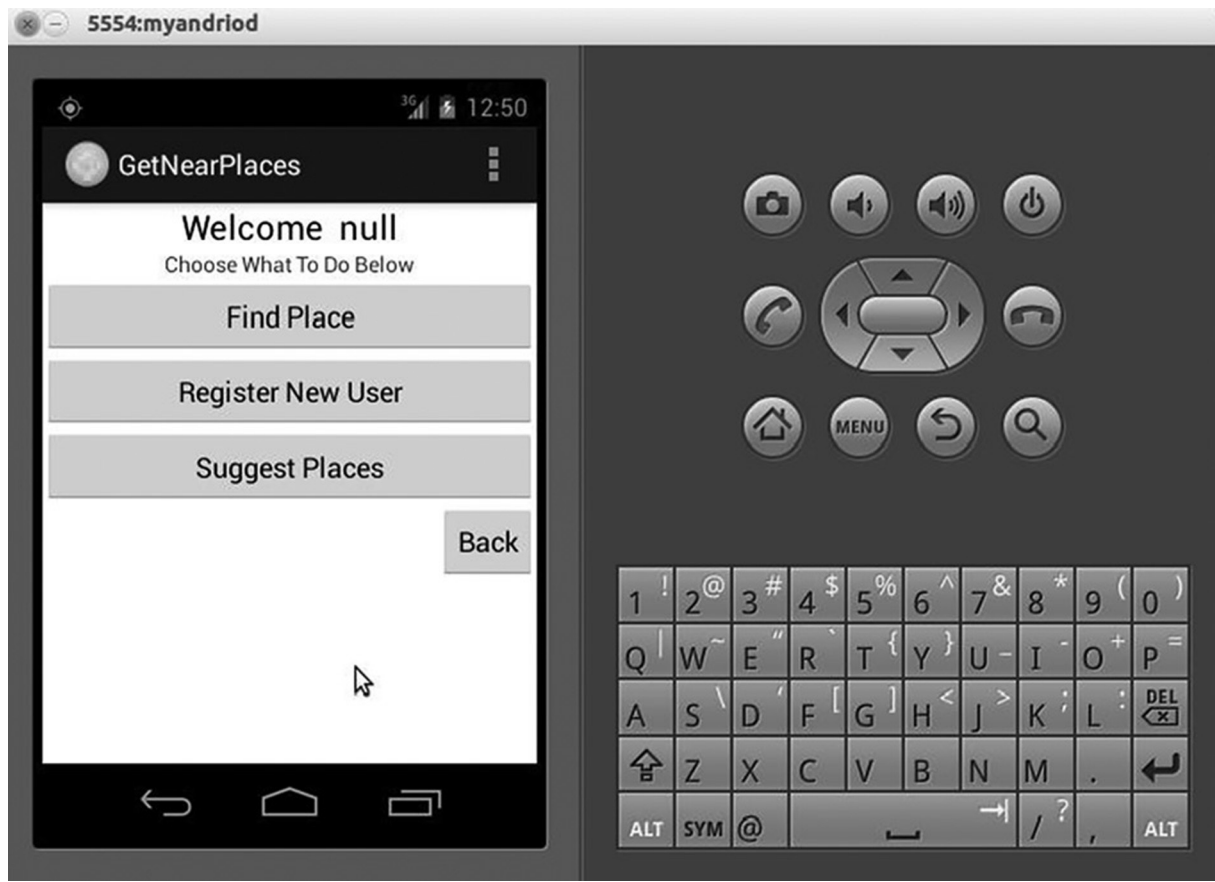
5554:myandriod

3G 12:50

GetNearPlaces

Welcome null
Choose What To Do Below

Find Place

Register New User

Suggest Places

Back

MENU

| 1 ! | 2 @ | 3 # | 4 $ | 5 % | 6 ^ | 7 & | 8 * | 9 ( | 0 ) |
|---|---|---|---|---|---|---|---|---|---|
| Q \| | W ~ | E " | R ` | T { | Y } | U - | I - | O + | P = |
| A | S \ | D ' | F [ | G ] | H < | J > | K ; | L : | DEL |
| | Z | X | C | V | B | N | M | . | |
| ALT | SYM | @ | | | | | / ? | , | ALT |